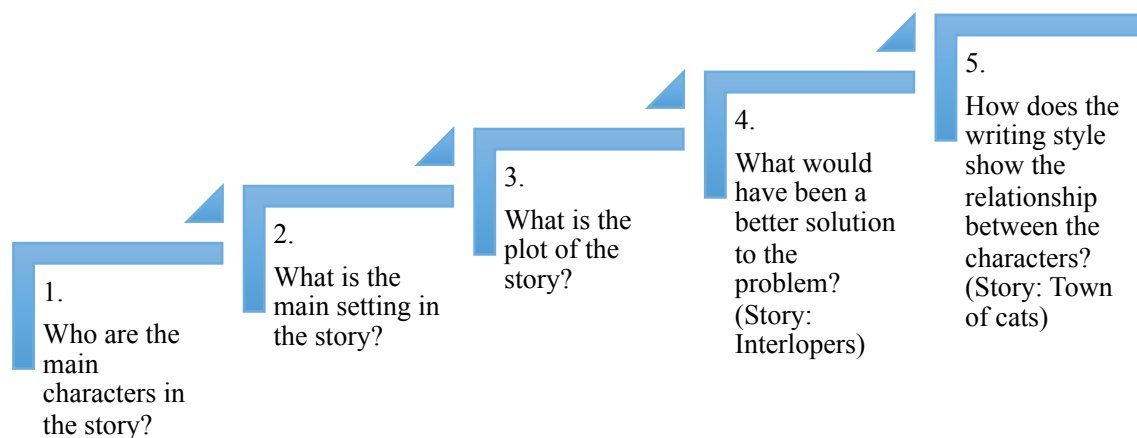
1.

Who are the main characters in the story?

2.

What is the main setting in the story?

3.

What is the plot of the story?

4.

What would have been a better solution to the problem? (Story: Interlopers)

5.

How does the writing style show the relationship between the characters? (Story: Town of cats)